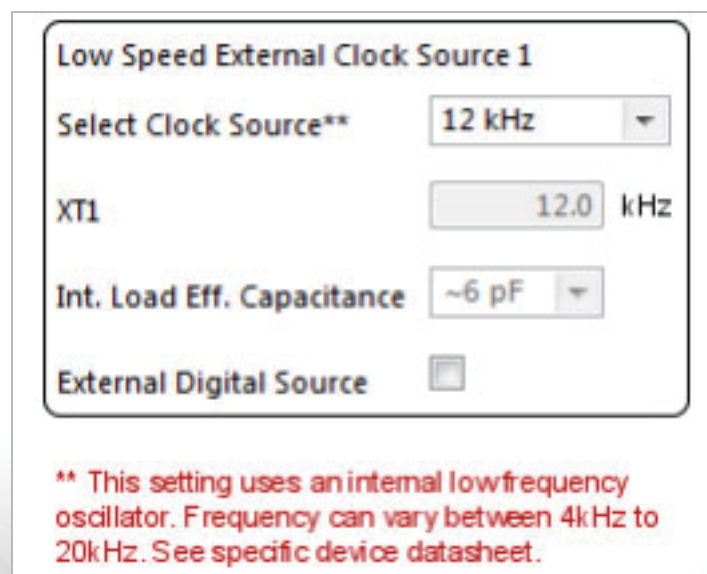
Low Speed External Clock Source 1

Select Clock Source** 12 kHz

XT1 12.0 kHz

Int. Load Eff. Capacitance ~6 pF

External Digital Source

** This setting uses an internal low frequency oscillator. Frequency can vary between 4kHz to 20kHz. See specific device datasheet.